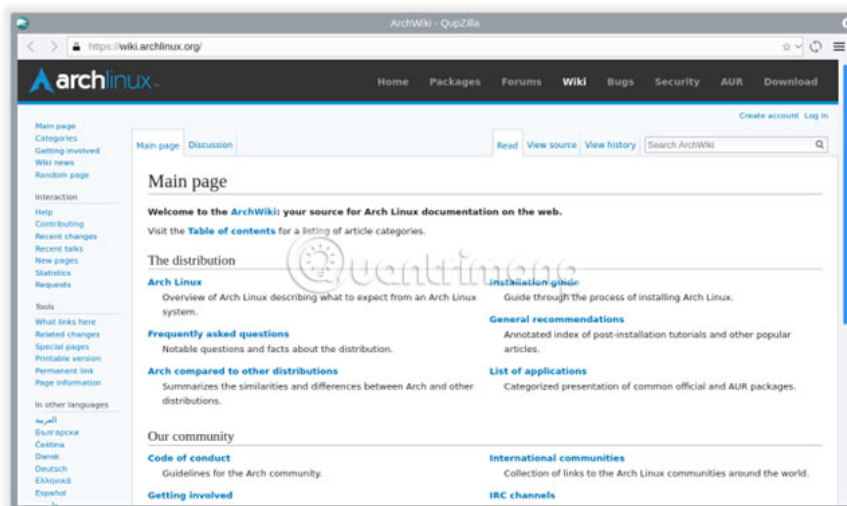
ArchWiki - QupZilla

https://wiki.archlinux.org/

archlinux

Home Packages Forums Wiki Bugs Security AUR Download

Create account Log in

Main page
Categories
Getting involved
Wiki news
Random page

Interaction
Help
Contributing
Recent changes
Recent talks
New pages
Statistics
Requests

Tools
What links here
Related changes
Special pages
Printable version
Permanent link
Page information

In other languages
العربية
Български
Čeština
Dansk
Deutsch
Ελληνικά
Español

Main page Discussion

Read View source View history Search ArchWiki

Main page

Welcome to the ArchWiki: your source for Arch Linux documentation on the web.

Visit the Table of contents for a listing of article categories.

The distribution

Arch Linux
Overview of Arch Linux describing what to expect from an Arch Linux system.

Frequently asked questions
Notable questions and facts about the distribution.

Arch compared to other distributions
Summarizes the similarities and differences between Arch and other distributions.

Installation guide
Guide through the process of installing Arch Linux.

General recommendations
Annotated index of post-installation tutorials and other popular articles.

List of applications
Categorized presentation of common official and AUR packages.

Our community

Code of conduct
Guidelines for the Arch community.

Getting involved

International communities
Collection of links to the Arch Linux communities around the world.

IRC channels

Quantrimang